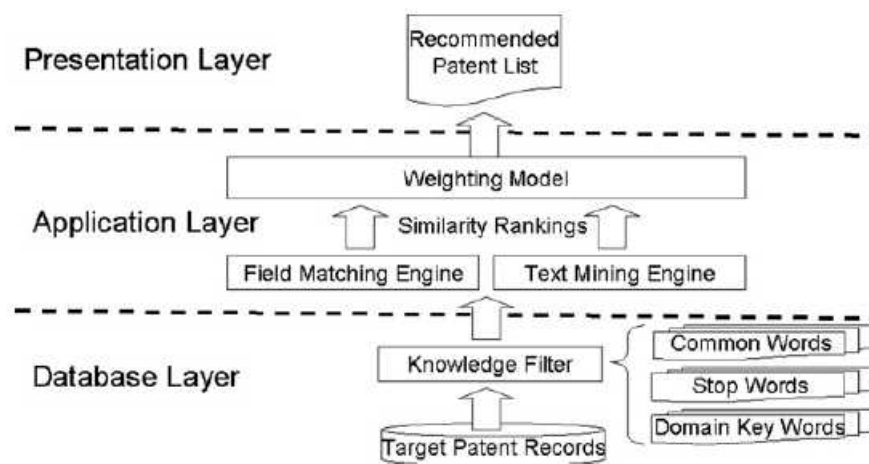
Presentation Layer

Recommended Patent List

Weighting Model

Application Layer

Similarity Rankings

Field Matching Engine

Text Mining Engine

Database Layer

Knowledge Filter

Common Words

Stop Words

Domain Key Words

Target Patent Records